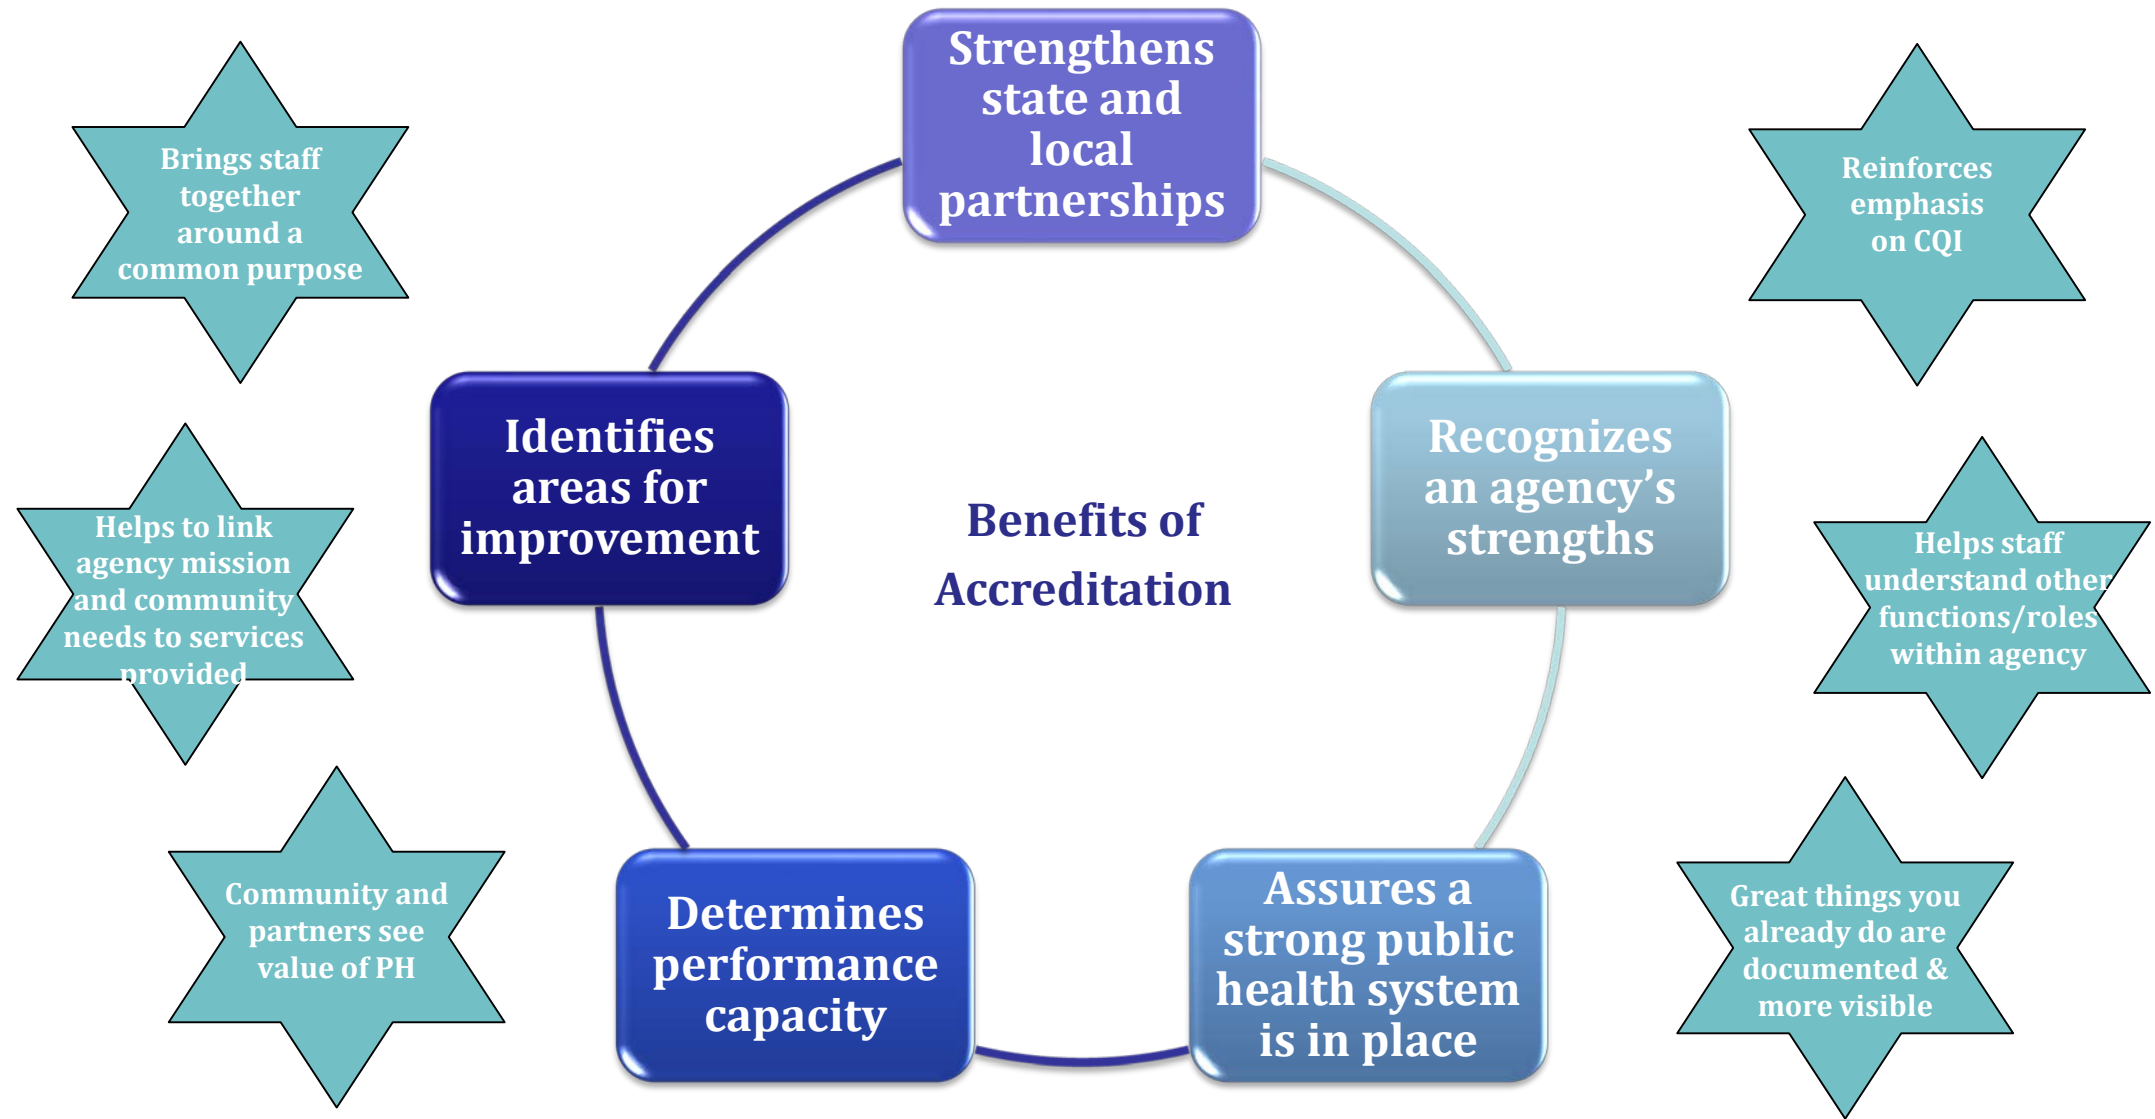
Brings staff together around a common purpose

Strengthens state and local partnerships

Reinforces emphasis on CQI

Helps to link agency mission and community needs to services provided

Identifies areas for improvement

Benefits of Accreditation

Recognizes an agency's strengths

Helps staff understand other functions/roles within agency

Community and partners see value of PH

Determines performance capacity

Assures a strong public health system is in place

Great things you already do are documented & more visible